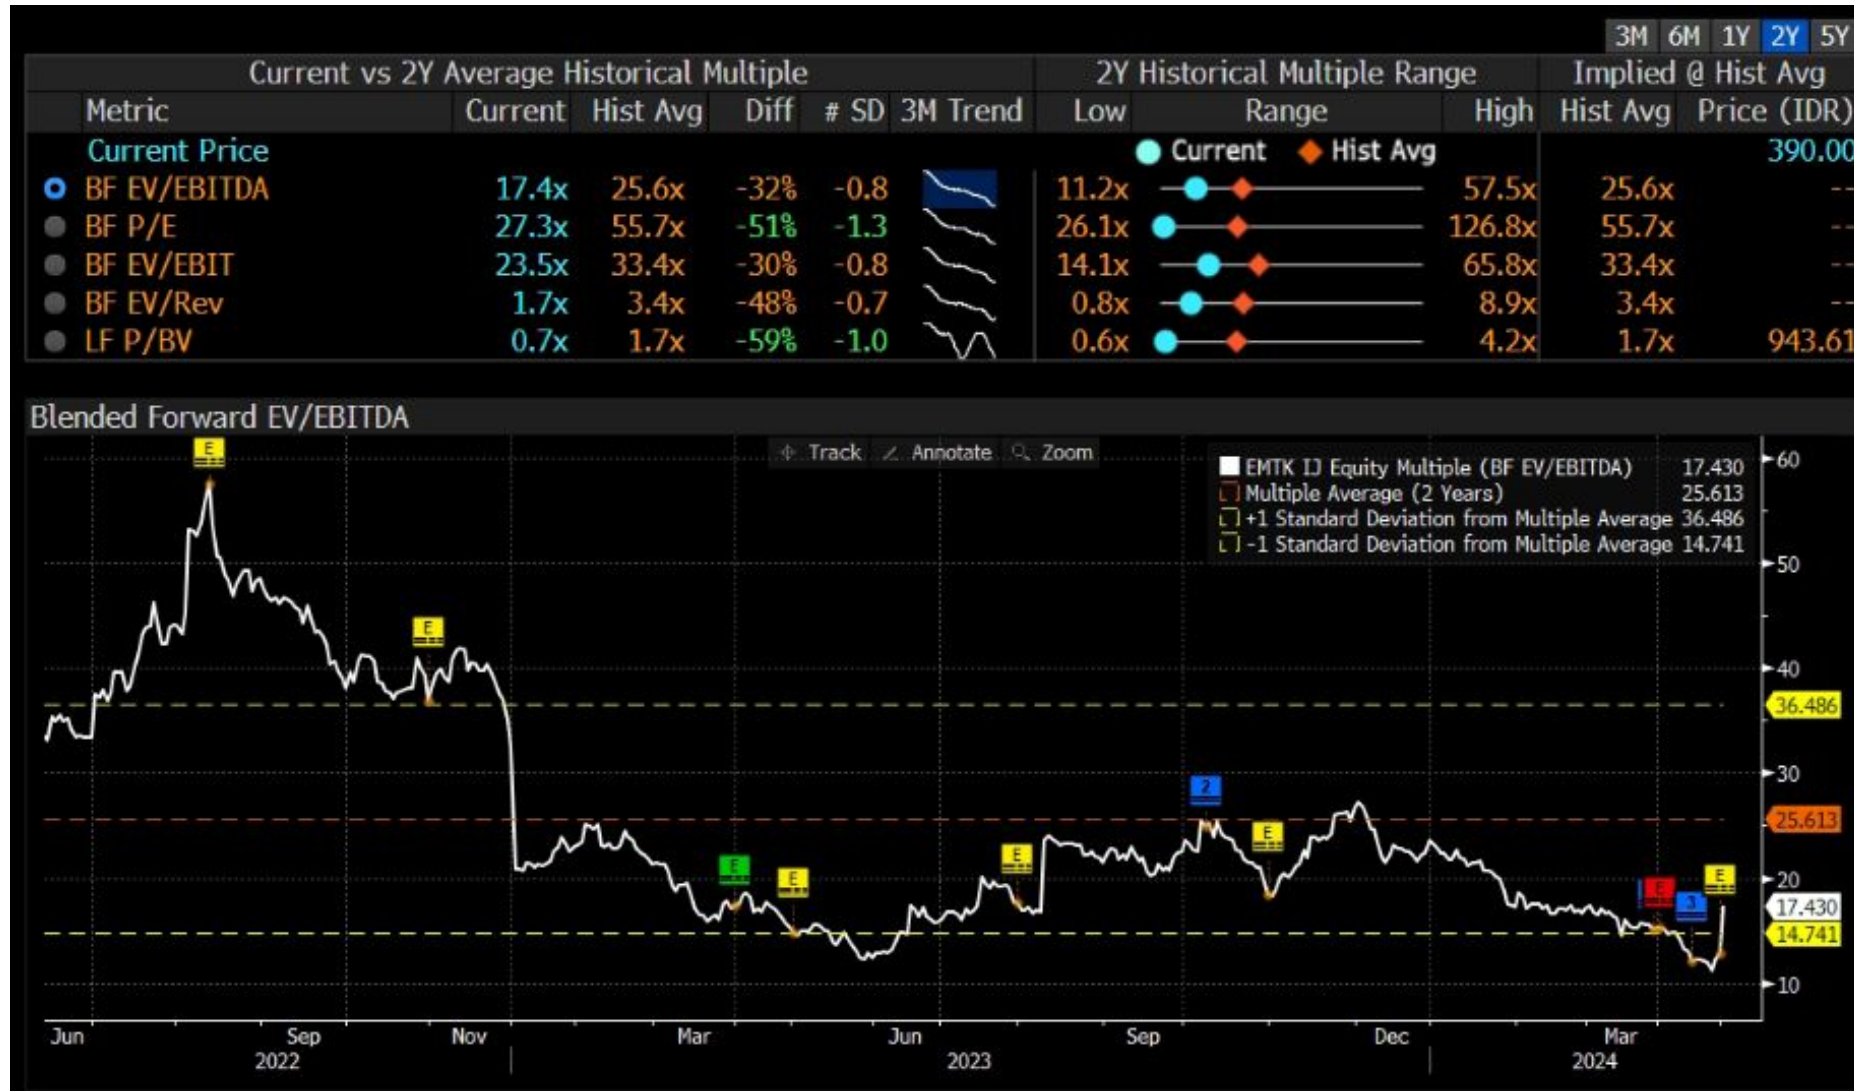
3M 6M 1Y 2Y 5Y

| Current vs 2Y Average Historical Multiple | | | | | | 2Y Historical Multiple Range | | | Implied @ Hist Avg | |
|---|---|---|---|---|---|---|---|---|---|---|
| Metric | Current | Hist Avg | Diff | # SD | 3M Trend | Low | Range | High | Hist Avg | Price (IDR) |
| Current Price | | | | | | | Current Hist Avg | | | 390.00 |
| BF EV/EBITDA | 17.4x | 25.6x | -32% | -0.8 | | 11.2x | | 57.5x | 25.6x | -- |
| BF P/E | 27.3x | 55.7x | -51% | -1.3 | | 26.1x | | 126.8x | 55.7x | -- |
| BF EV/EBIT | 23.5x | 33.4x | -30% | -0.8 | | 14.1x | | 65.8x | 33.4x | -- |
| BF EV/Rev | 1.7x | 3.4x | -48% | -0.7 | | 0.8x | | 8.9x | 3.4x | -- |
| LF P/BV | 0.7x | 1.7x | -59% | -1.0 | | 0.6x | | 4.2x | 1.7x | 943.61 |

Blended Forward EV/EBITDA

Track Annotate Zoom

EMTK IJ Equity Multiple (BF EV/EBITDA) 17.430
Multiple Average (2 Years) 25.613
+1 Standard Deviation from Multiple Average 36.486
-1 Standard Deviation from Multiple Average 14.741

E E E E E E 2 E E 3 E

60 50 40 36.486 30 25.613 20 17.430 14.741 10

Jun Sep Nov Mar Jun Sep Dec Mar
2022 2023 2024